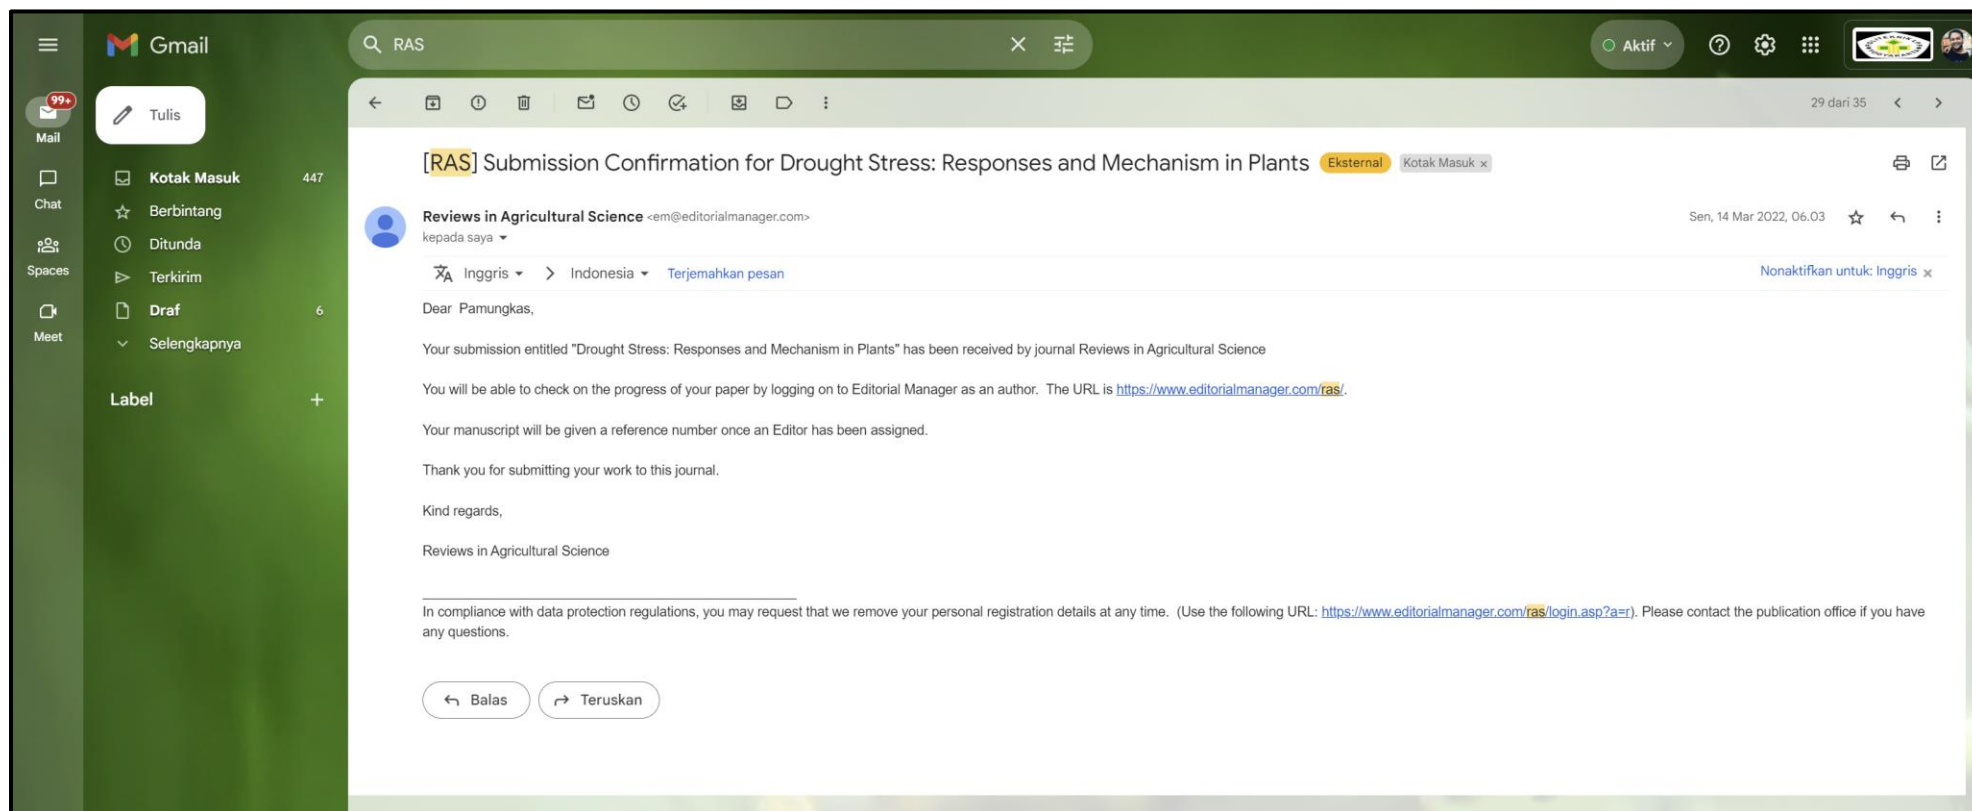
Gmail

RAS

Aktif

99+
Mail

Chat

Spaces

Meet

Tulis

Kotak Masuk 447
Berbintang
Ditunda
Terkirim
Draf 6
Selengkapnya

Label +

29 dari 35

[RAS] Submission Confirmation for Drought Stress: Responses and Mechanism in Plants Eksternal Kotak Masuk ×

Reviews in Agricultural Science <em@editorialmanager.com>
kepada saya

Sen, 14 Mar 2022, 06.03

Inggris > Indonesia Terjemahkan pesan

Nonaktifkan untuk: Inggris ×

Dear Pamungkas,

Your submission entitled "Drought Stress: Responses and Mechanism in Plants" has been received by journal Reviews in Agricultural Science

You will be able to check on the progress of your paper by logging on to Editorial Manager as an author. The URL is https://www.editorialmanager.com/ras/.

Your manuscript will be given a reference number once an Editor has been assigned.

Thank you for submitting your work to this journal.

Kind regards,

Reviews in Agricultural Science

In compliance with data protection regulations, you may request that we remove your personal registration details at any time. (Use the following URL: https://www.editorialmanager.com/ras/login.asp?a=r). Please contact the publication office if you have any questions.

Balas Teruskan